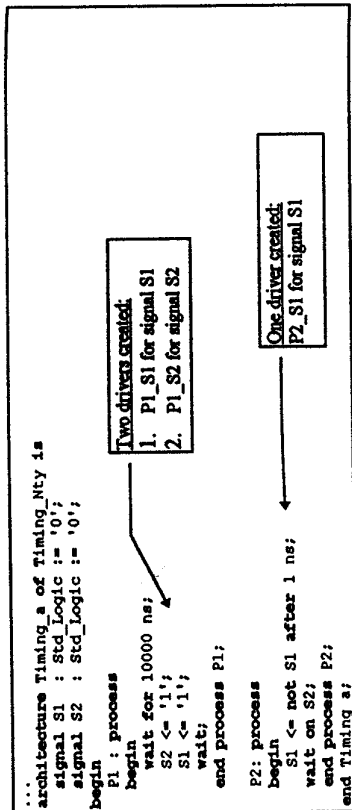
...
architecture Timing_a of Timing_Nty is
  signal S1  : Std_Logic := '0';
  signal S2  : Std_Logic := '0';
begin
  P1 : process
  begin
    wait for 10000 ns;
    S2 <= '1';
    S2 <= '1';
    wait;
  end process P1;

  P2: process
  begin
    S1 <= not S1 after 1 ns;
  wait on S2;
  end process  P2;
end Timing_a;

Two drivers created:
1. P1_S1 for signal S1
2. P1_S2 for signal S2

One driver created:
P2_S1 for signal S1